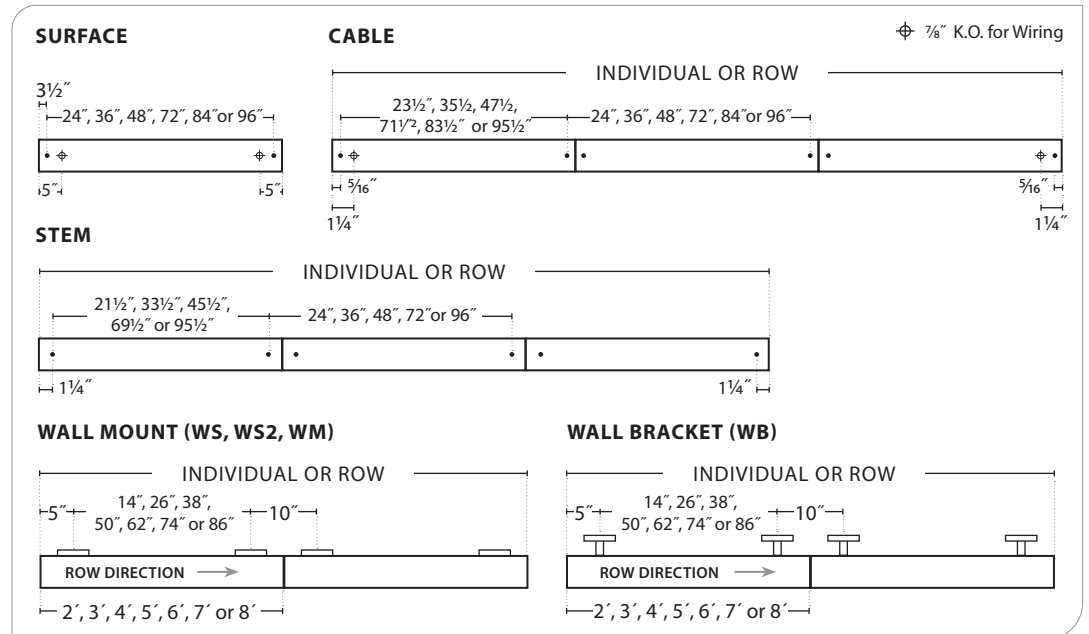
SURFACE

CABLE

⌖ ⅞″ K.O. for Wiring

3½″

24″, 36″, 48″, 72″, 84″or 96″

5″ 5″

INDIVIDUAL OR ROW

23½″, 35½, 47½, 71½″, 83½″ or 95½″

24″, 36″, 48″, 72″, 84″or 96″

5⁄16″ 5⁄16″

1¼″ 1¼″

STEM

INDIVIDUAL OR ROW

21½″, 33½″, 45½″, 69½″ or 95½″

24″, 36″, 48″, 72″or 96″

1¼″ 1¼″

WALL MOUNT (WS, WS2, WM)

INDIVIDUAL OR ROW

5″

14″, 26″, 38″, 50″, 62″, 74″ or 86″

10″

ROW DIRECTION

2′, 3′, 4′, 5′, 6′, 7′ or 8′

WALL BRACKET (WB)

INDIVIDUAL OR ROW

5″

14″, 26″, 38″, 50″, 62″, 74″ or 86″

10″

ROW DIRECTION

2′, 3′, 4′, 5′, 6′, 7′ or 8′